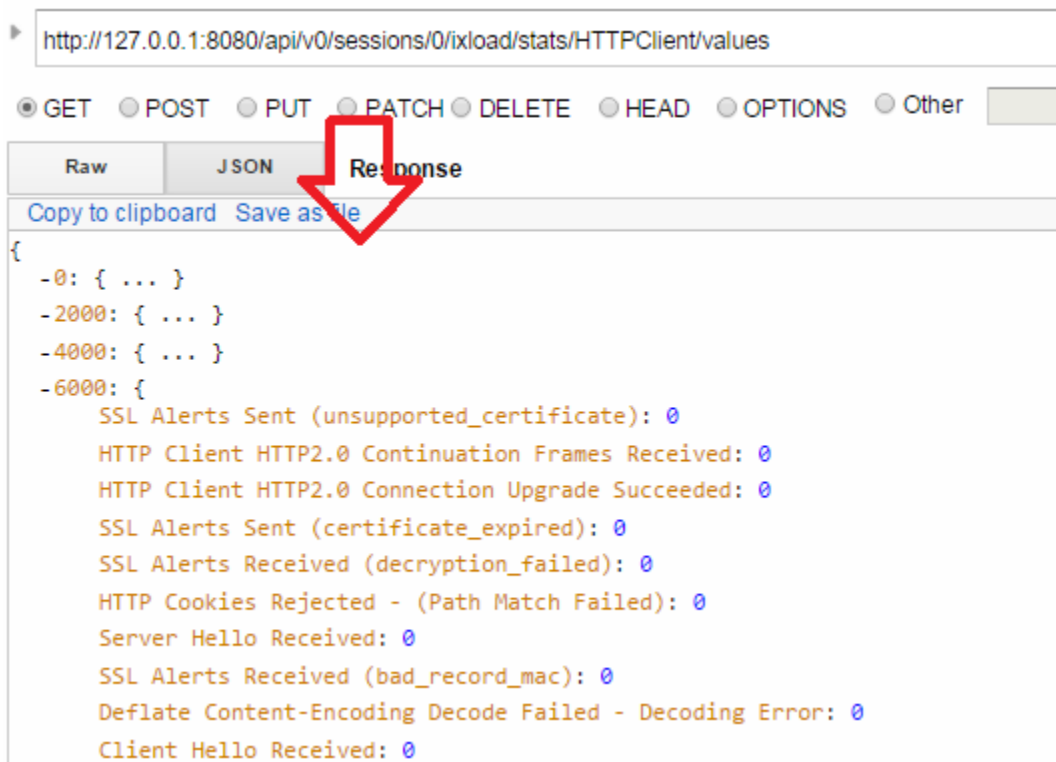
http://127.0.0.1:8080/api/v0/sessions/0/ixload/stats/HTTPClient/values

GET POST PUT PATCH DELETE HEAD OPTIONS Other

Raw JSON Response

Copy to clipboard Save as file

{
-0: { ... }
-2000: { ... }
-4000: { ... }
-6000: {
SSL Alerts Sent (unsupported_certificate): 0
HTTP Client HTTP2.0 Continuation Frames Received: 0
HTTP Client HTTP2.0 Connection Upgrade Succeeded: 0
SSL Alerts Sent (certificate_expired): 0
SSL Alerts Received (decryption_failed): 0
HTTP Cookies Rejected - (Path Match Failed): 0
Server Hello Received: 0
SSL Alerts Received (bad_record_mac): 0
Deflate Content-Encoding Decode Failed - Decoding Error: 0
Client Hello Received: 0